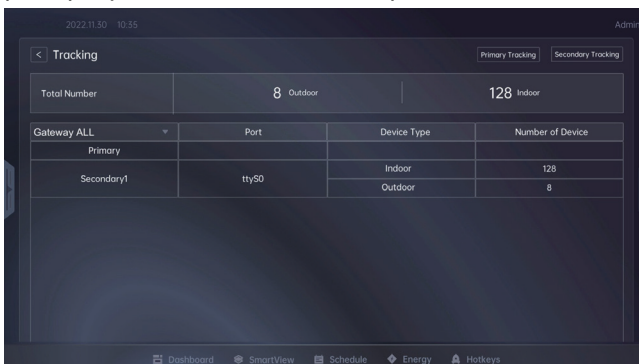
2022.11.30 10:35

Admi

< Tracking

Primary Tracking

Secondary Tracking

Total Number

8 Outdoor

128 Indoor

| Gateway ALL | Port | Device Type | Number of Device |
|---|---|---|---|
| Primary | | | |
| Secondary1 | ttyS0 | Indoor | 128 |
| | | Outdoor | 8 |

Dashboard SmartView Schedule Energy Hotkeys